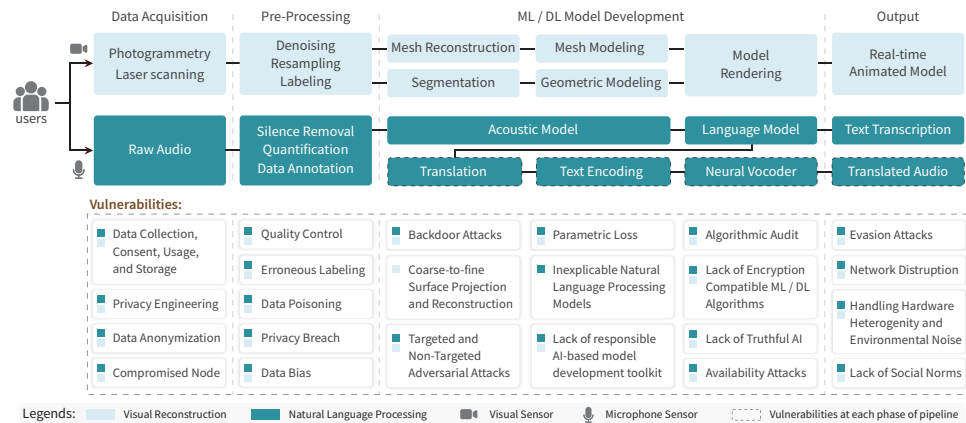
Data Acquisition | Pre-Processing | ML / DL Model Development | Output

users

Photogrammetry
Laser scanning

Denoising
Resampling
Labeling

Mesh Reconstruction
Mesh Modeling
Segmentation
Geometric Modeling
Model Rendering

Real-time Animated Model

Raw Audio

Silence Removal
Quantification
Data Annotation

Acoustic Model
Language Model
Text Transcription
Translation
Text Encoding
Neural Vocoder
Translated Audio

Vulnerabilities:

Data Collection, Consent, Usage, and Storage
Privacy Engineering
Data Anonymization
Compromised Node

Quality Control
Erroneous Labeling
Data Poisoning
Privacy Breach
Data Bias

Backdoor Attacks
Coarse-to-fine Surface Projection and Reconstruction
Targeted and Non-Targeted Adversarial Attacks

Parametric Loss
Inexplicable Natural Language Processing Models
Lack of responsible AI-based model development toolkit

Algorithmic Audit
Lack of Encryption Compatible ML / DL Algorithms
Lack of Truthful AI
Availability Attacks

Evasion Attacks
Network Distruption
Handling Hardware Heterogenity and Environmental Noise
Lack of Social Norms

Legends: Visual Reconstruction | Natural Language Processing | Visual Sensor | Microphone Sensor | Vulnerabilities at each phase of pipeline